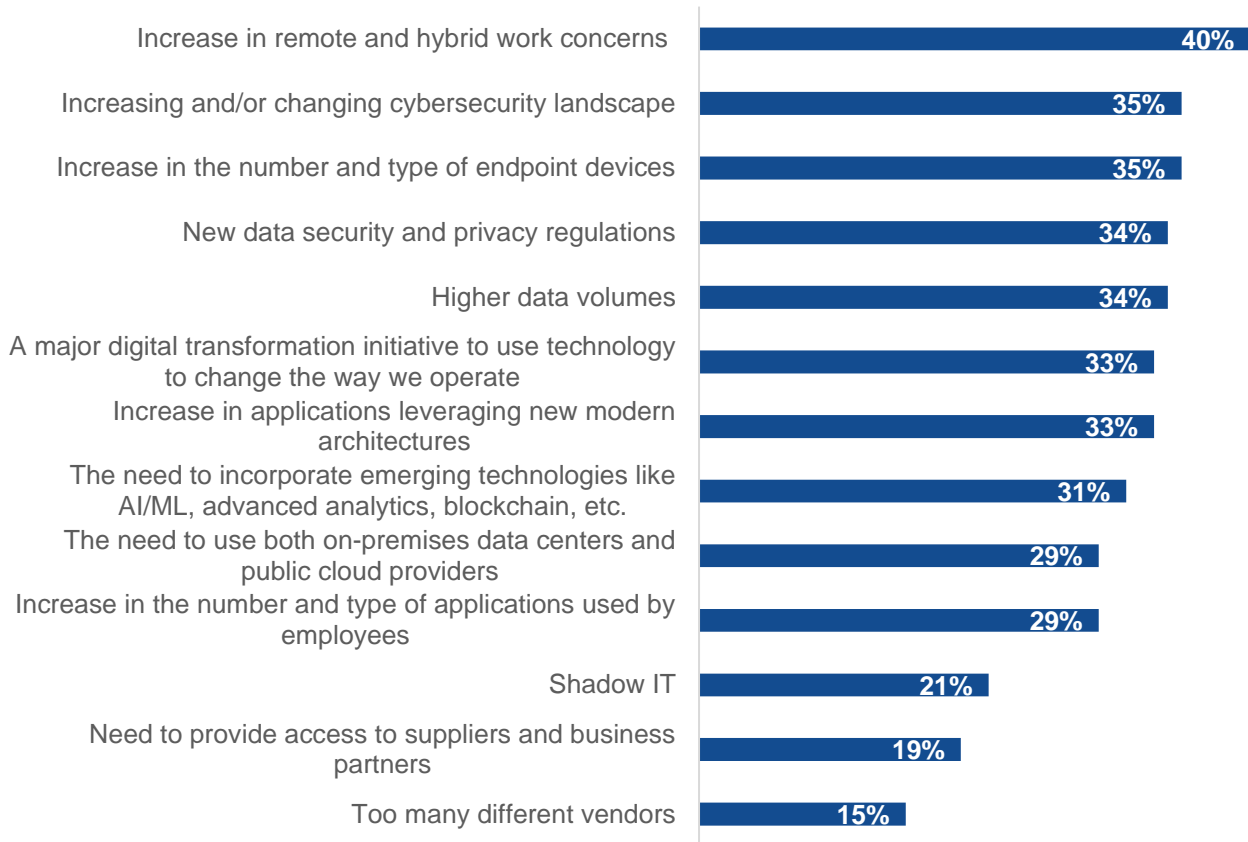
Increase in remote and hybrid work concerns 40%
Increasing and/or changing cybersecurity landscape 35%
Increase in the number and type of endpoint devices 35%
New data security and privacy regulations 34%
Higher data volumes 34%
A major digital transformation initiative to use technology to change the way we operate 33%
Increase in applications leveraging new modern architectures 33%
The need to incorporate emerging technologies like AI/ML, advanced analytics, blockchain, etc. 31%
The need to use both on-premises data centers and public cloud providers 29%
Increase in the number and type of applications used by employees 29%
Shadow IT 21%
Need to provide access to suppliers and business partners 19%
Too many different vendors 15%